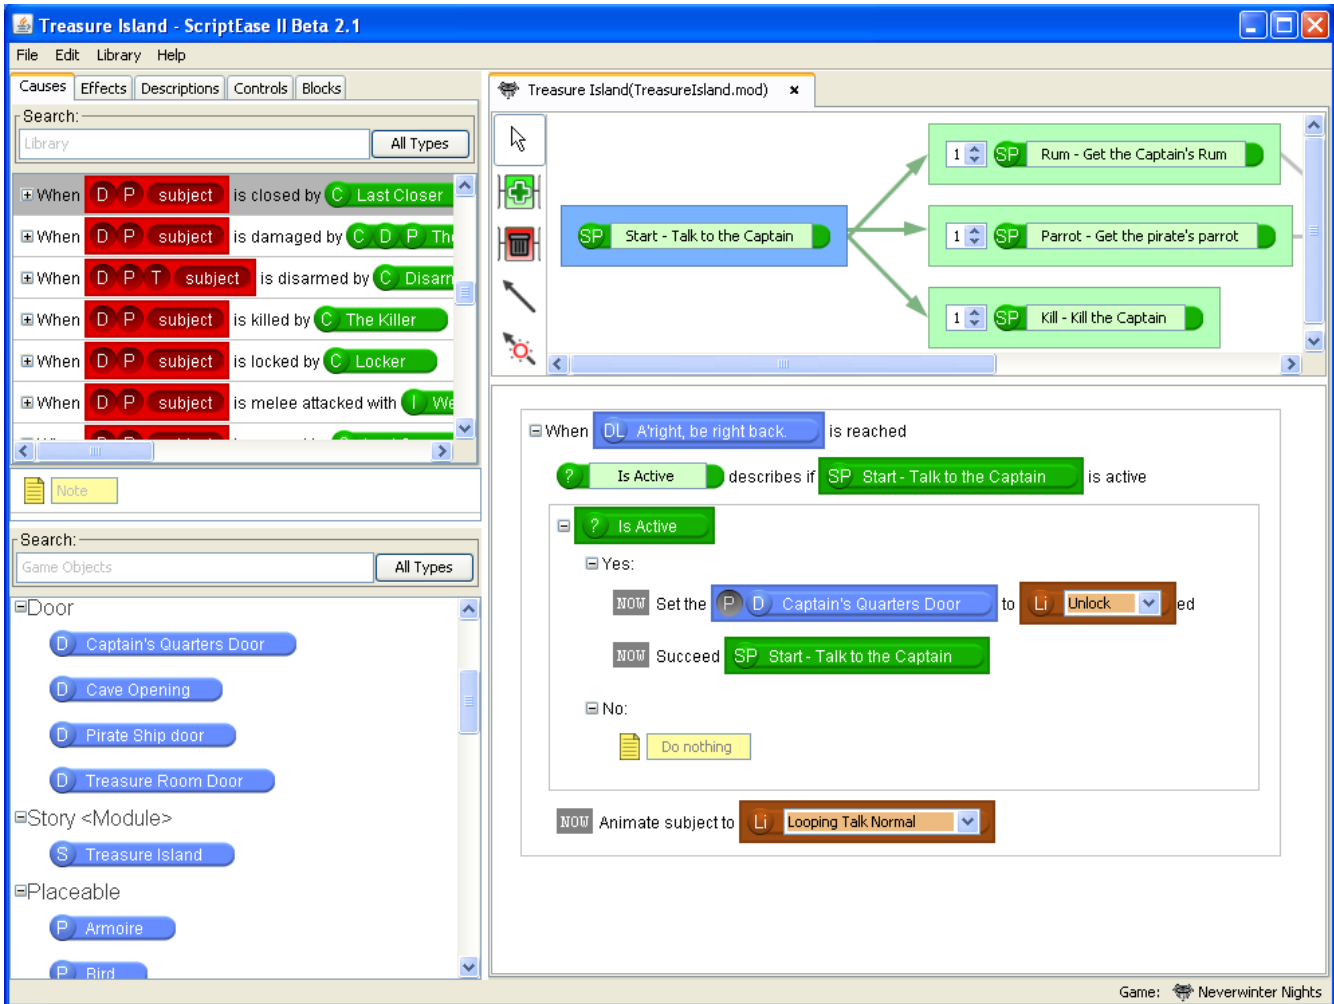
Treasure Island - ScriptEase II Beta 2.1

File Edit Library Help

Causes Effects Descriptions Controls Blocks

Search:
Library
All Types

When D P subject is closed by C Last Closer
When D P subject is damaged by C D P Th
When D P T subject is disarmed by C Disarm
When D P subject is killed by C The Killer
When D P subject is locked by C Locker
When D P subject is melee attacked with I We

Note

Search:
Game Objects
All Types

Door
D Captain's Quarters Door
D Cave Opening
D Pirate Ship door
D Treasure Room Door
Story <Module>
S Treasure Island
Placeable
P Armoire
P Bird

Treasure Island(TreasureIsland.mod) ×

SP Start - Talk to the Captain
1 SP Rum - Get the Captain's Rum
1 SP Parrot - Get the pirate's parrot
1 SP Kill - Kill the Captain

When DL A'right, be right back. is reached
? Is Active describes if SP Start - Talk to the Captain is active
? Is Active
Yes:
NOW Set the P D Captain's Quarters Door to Li Unlock ed
NOW Succeed SP Start - Talk to the Captain
No:
Do nothing
NOW Animate subject to Li Looping Talk Normal

Game: Neverwinter Nights